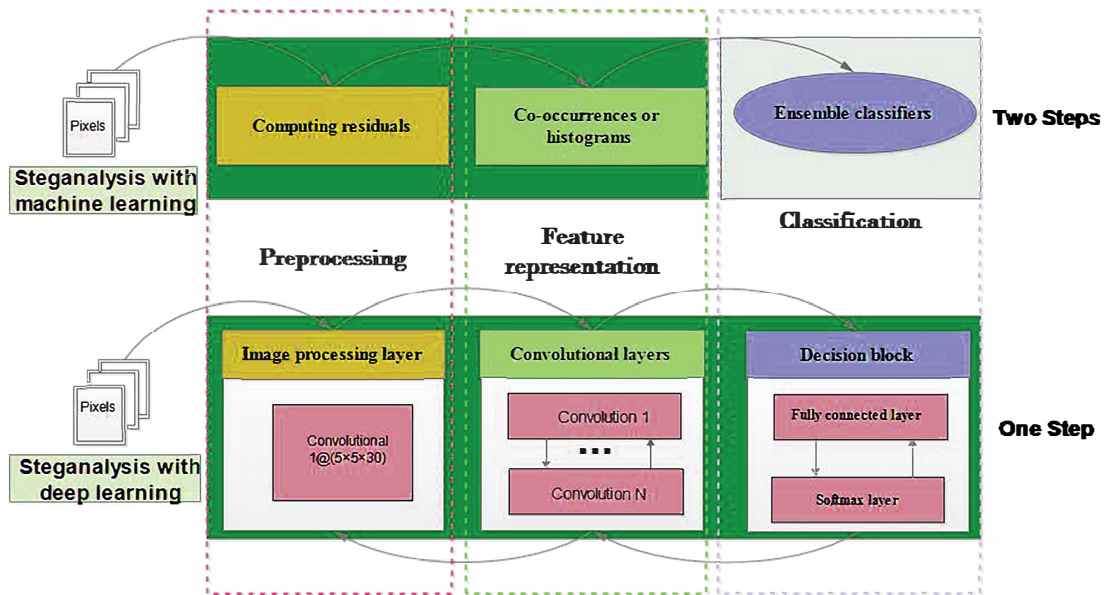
Pixels

Steganalysis with machine learning

Computing residuals

Co-occurrences or histograms

Ensemble classifiers

Two Steps

Preprocessing

Feature representation

Classification

Pixels

Steganalysis with deep learning

Image processing layer

Convolutional 1@(5×5×30)

Convolutional layers

Convolution 1

...

Convolution N

Decision block

Fully connected layer

Softmax layer

One Step